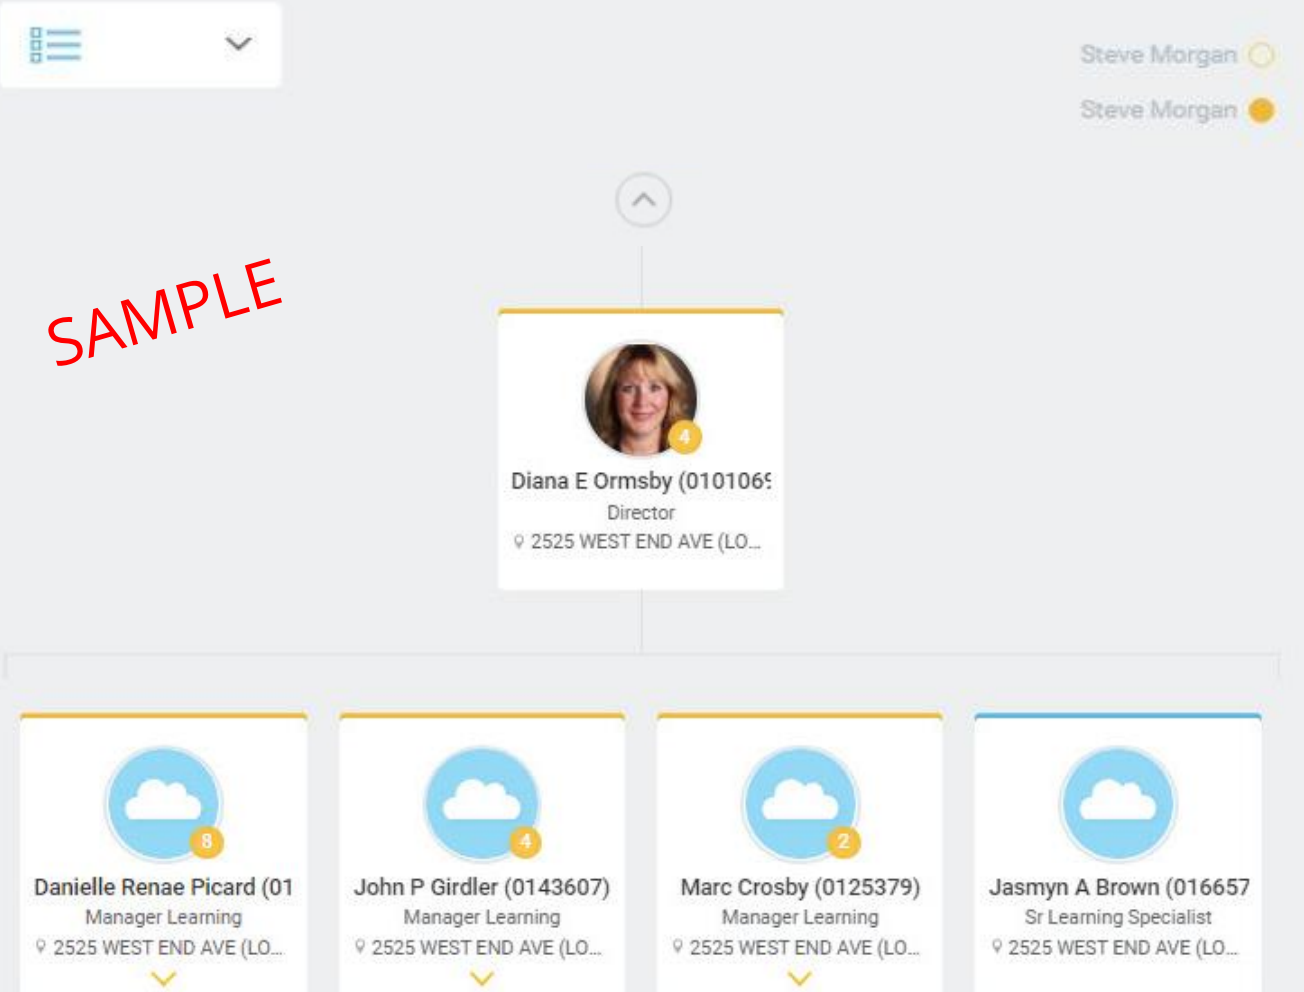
Steve Morgan
Steve Morgan

SAMPLE

4
Diana E Ormsby (010106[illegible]
Director
2525 WEST END AVE (LO...

8
Danielle Renae Picard (01
Manager Learning
2525 WEST END AVE (LO...

4
John P Girdler (0143607)
Manager Learning
2525 WEST END AVE (LO...

2
Marc Crosby (0125379)
Manager Learning
2525 WEST END AVE (LO...

Jasmyn A Brown (016657
Sr Learning Specialist
2525 WEST END AVE (LO...